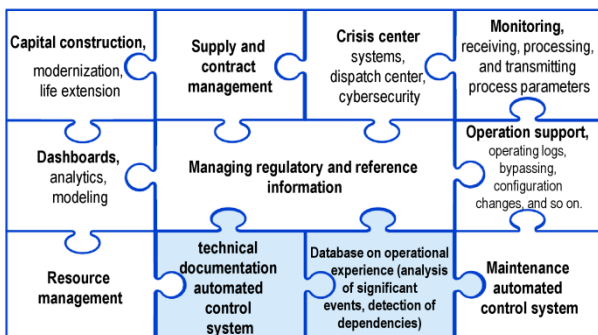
Capital construction,
modernization, life extension

Supply and contract management

Crisis center
systems, dispatch center, cybersecurity

Monitoring,
receiving, processing, and transmitting process parameters

Dashboards,
analytics, modeling

Managing regulatory and reference information

Operation support,
operating logs, bypassing, configuration changes, and so on.

Resource management

technical documentation automated control system

Database on operational experience (analysis of significant events, detection of dependencies)

Maintenance automated control system